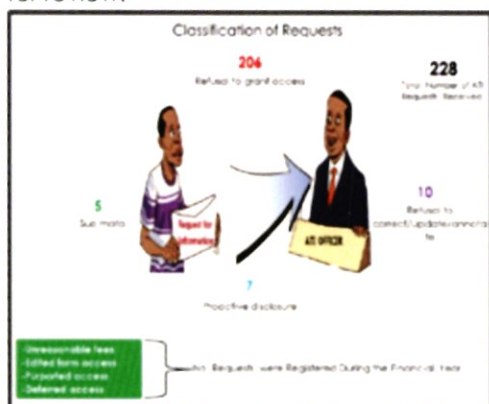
follows:

Classification of Requests

206
Refusal to grant access

228
Total Number of ATI Requests Received

5
Suo moto

Request for Information

ATI OFFICER

10
Refusal to correct/Update/annotate

7
Proactive disclosure

- Unreasonable fees
- Edited form access
- Purported access
- Deferred access

No Requests were Registered During the Financial Year